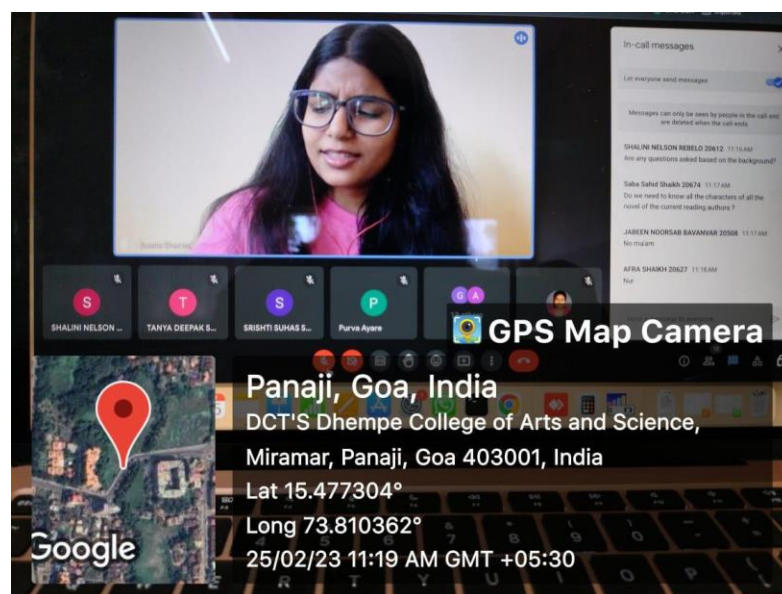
In-call messages

Let everyone send messages

Messages can only be seen by people in the call and are deleted when the call ends

SHALINI NELSON REBELO 20612 11:16 AM
Are any questions asked based on the background?

Saba Sahid Shaikh 20674 11:17 AM
Do we need to know all the characters of all the novel of the current reading authors ?

JABEEN NOORSAB BAVANVAR 20508 11:17 AM
No ma'am

AFRA SHAIKH 20627 11:18 AM
Nor

S
SHALINI NELSON ...

T
TANYA DEEPAK S...

S
SRISHTI SUHAS S...

P
Purva Ayare

G A

GPS Map Camera

Panaji, Goa, India
DCT'S Dhempe College of Arts and Science, Miramar, Panaji, Goa 403001, India
Lat 15.477304°
Long 73.810362°
25/02/23 11:19 AM GMT +05:30

Google